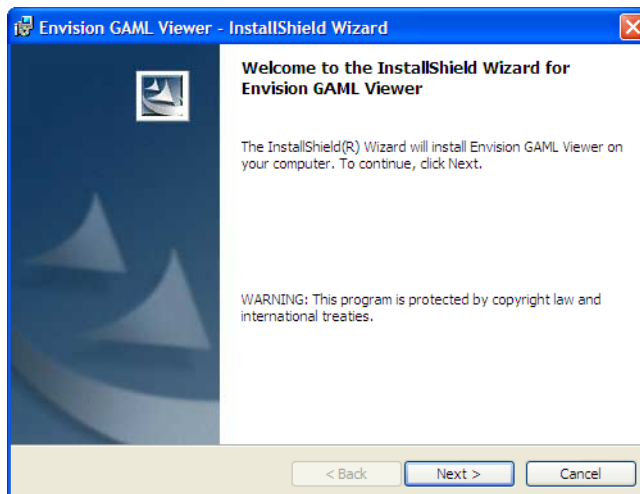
Envision GAML Viewer - InstallShield Wizard

Welcome to the InstallShield Wizard for Envision GAML Viewer

The InstallShield(R) Wizard will install Envision GAML Viewer on your computer. To continue, click Next.

WARNING: This program is protected by copyright law and international treaties.

< Back
Next >
Cancel